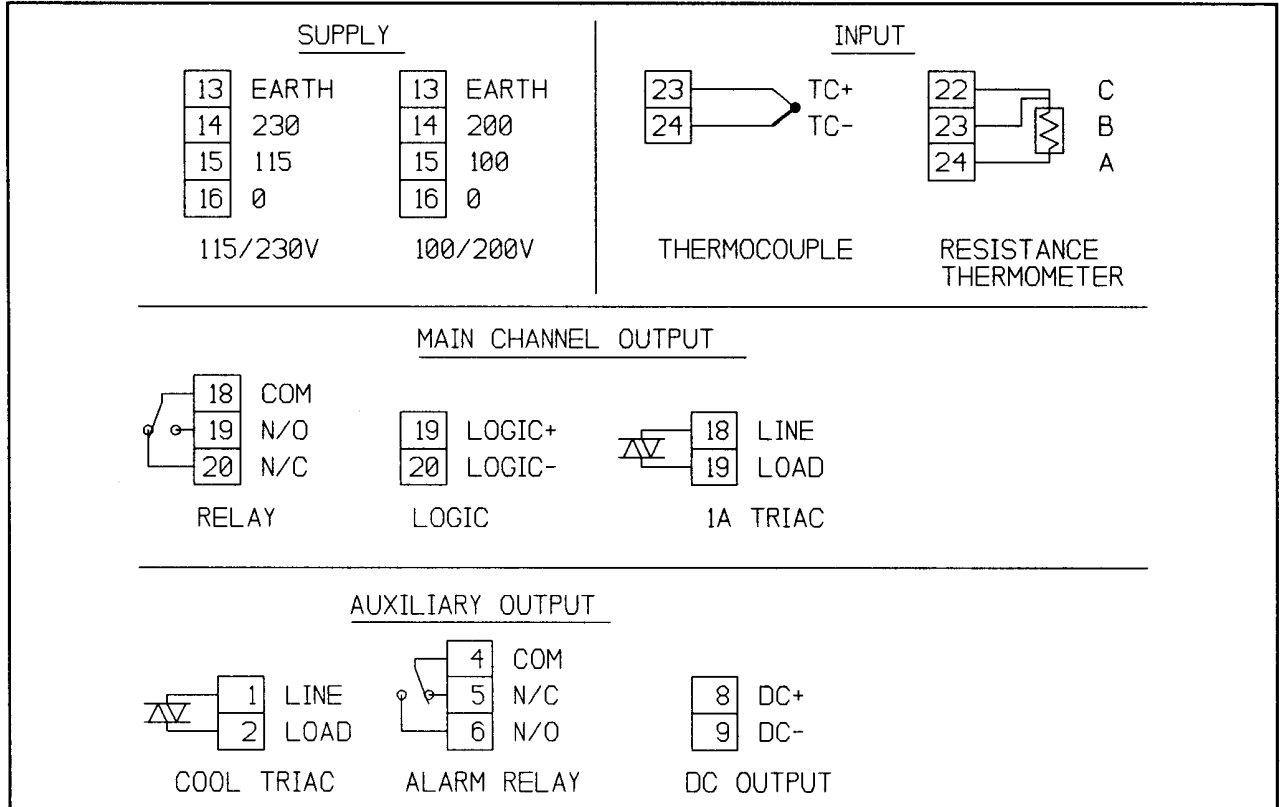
SUPPLY

| 13 | EARTH |
|---|---|
| 14 | 230 |
| 15 | 115 |
| 16 | 0 |

115/230V

| 13 | EARTH |
|---|---|
| 14 | 200 |
| 15 | 100 |
| 16 | 0 |

100/200V

INPUT

| 23 | TC+ |
|---|---|
| 24 | TC- |

THERMOCOUPLE

| 22 | C |
|---|---|
| 23 | B |
| 24 | A |

RESISTANCE THERMOMETER

MAIN CHANNEL OUTPUT

| 18 | COM |
|---|---|
| 19 | N/O |
| 20 | N/C |

RELAY

| 19 | LOGIC+ |
|---|---|
| 20 | LOGIC- |

LOGIC

| 18 | LINE |
|---|---|
| 19 | LOAD |

1A TRIAC

AUXILIARY OUTPUT

| 1 | LINE |
|---|---|
| 2 | LOAD |

COOL TRIAC

| 4 | COM |
|---|---|
| 5 | N/C |
| 6 | N/O |

ALARM RELAY

| 8 | DC+ |
|---|---|
| 9 | DC- |

DC OUTPUT